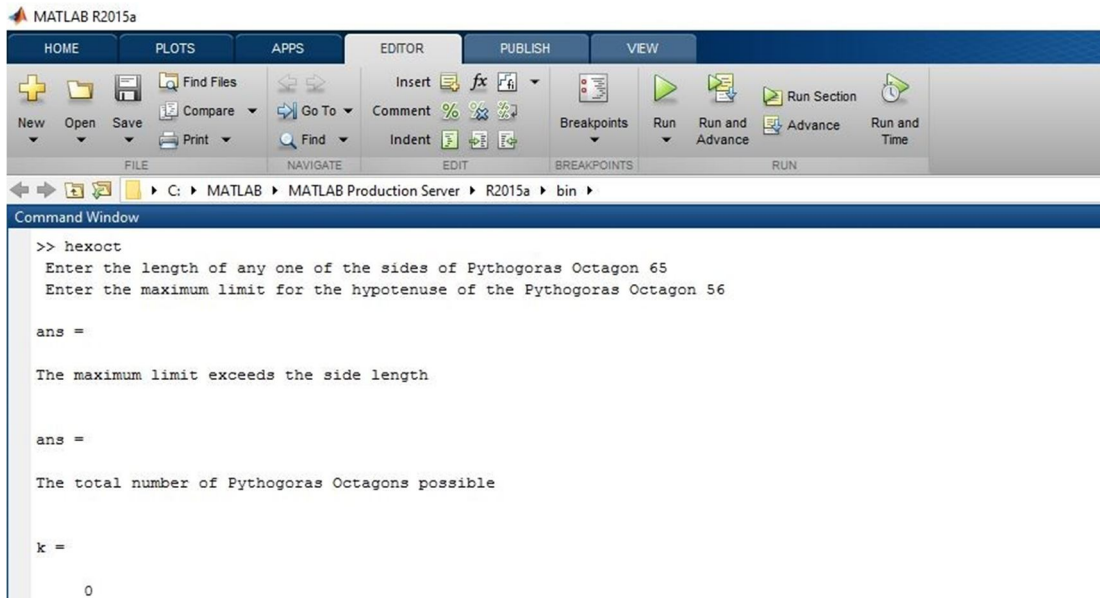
MATLAB R2015a

HOME PLOTS APPS EDITOR PUBLISH VIEW

New Open Save Find Files Compare Print FILE

Go To Find NAVIGATE

Insert $fx$ Comment % Indent EDIT

Breakpoints BREAKPOINTS

Run Run and Advance Run Section Advance Run and Time RUN

C: ▸ MATLAB ▸ MATLAB Production Server ▸ R2015a ▸ bin ▸

Command Window

>> hexoct
Enter the length of any one of the sides of Pythogoras Octagon 65
Enter the maximum limit for the hypotenuse of the Pythogoras Octagon 56

ans =

The maximum limit exceeds the side length

ans =

The total number of Pythogoras Octagons possible

k =

0